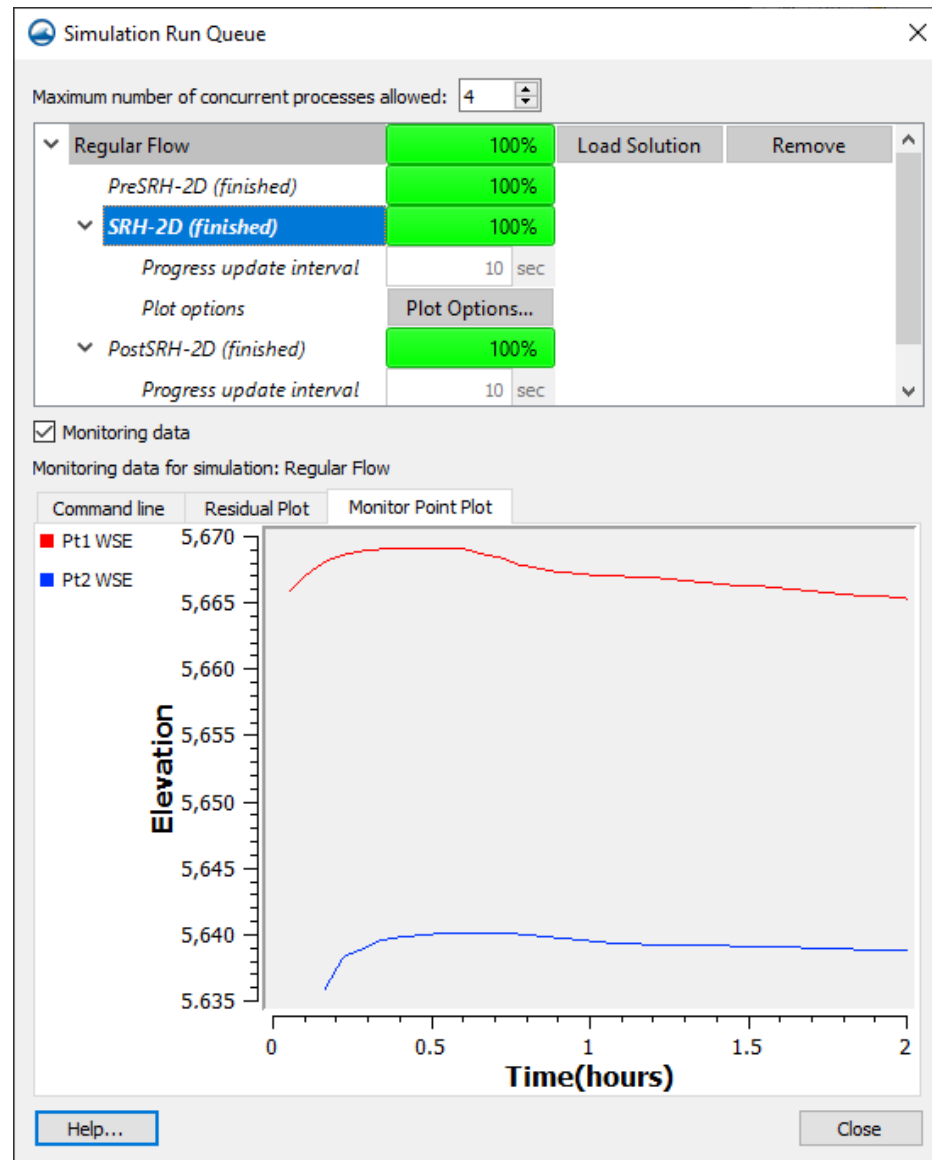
Simulation Run Queue

Maximum number of concurrent processes allowed: 4

| | | | |
|---|---|---|---|
| Regular Flow | 100% | Load Solution | Remove |
| PreSRH-2D (finished) | 100% | | |
| SRH-2D (finished) | 100% | | |
| Progress update interval | 10 sec | | |
| Plot options | Plot Options... | | |
| PostSRH-2D (finished) | 100% | | |
| Progress update interval | 10 sec | | |

Monitoring data

Monitoring data for simulation: Regular Flow

Command line | Residual Plot | Monitor Point Plot

Pt1 WSE
Pt2 WSE

Elevation

5,670
5,665
5,660
5,655
5,650
5,645
5,640
5,635

0 0.5 1 1.5 2

Time(hours)

Help...

Close